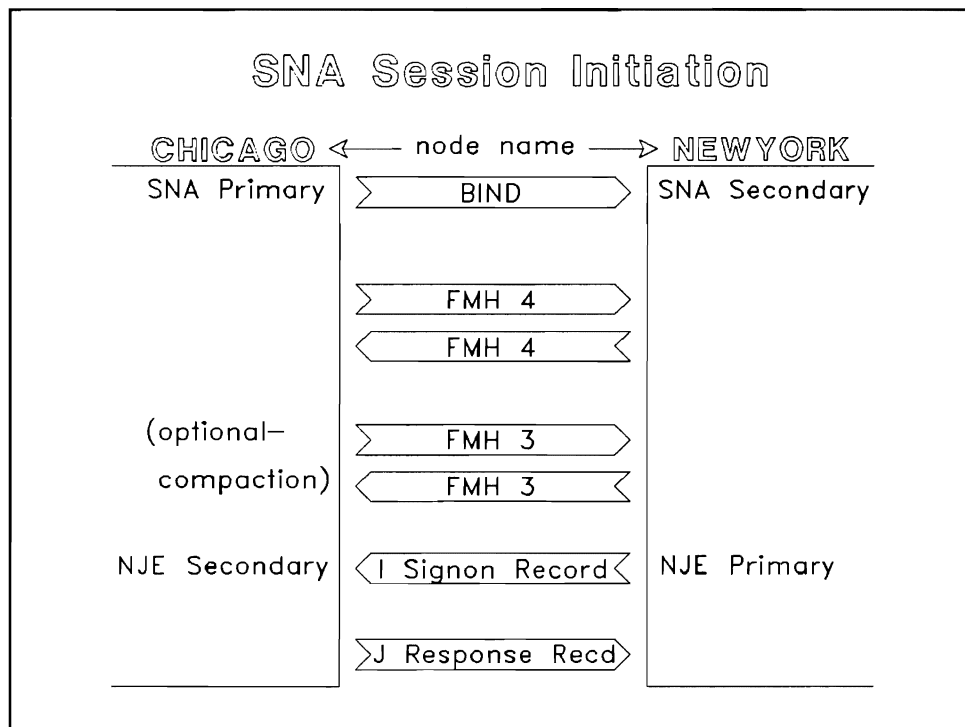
SNA Session Initiation

CHICAGO ← node name → NEWYORK

SNA Primary

BIND

SNA Secondary

FMH 4

FMH 4

(optional–compaction)

FMH 3

FMH 3

NJE Secondary

I Signon Record

NJE Primary

J Response Recd